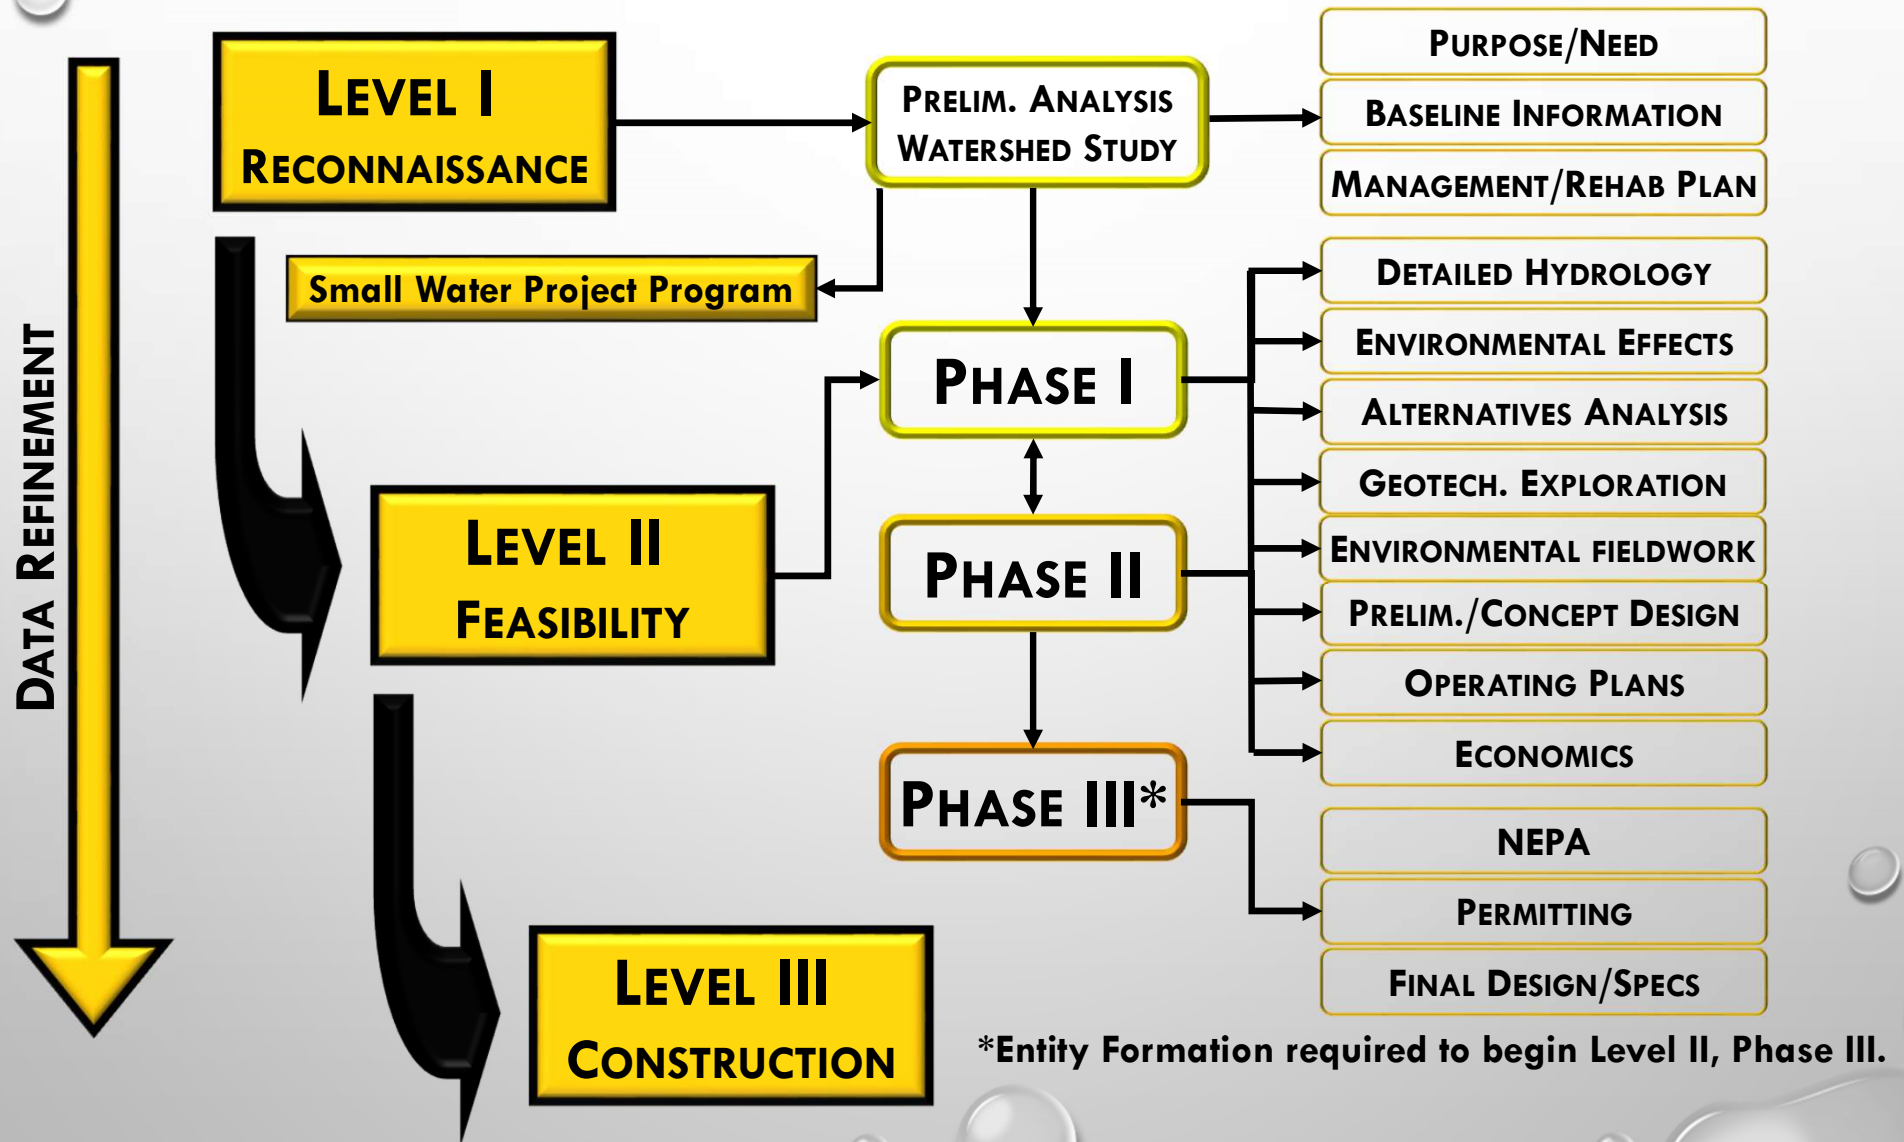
Data Refinement

Level I
Reconnaissance

Prelim. Analysis
Watershed Study

Purpose/Need
Baseline Information
Management/Rehab Plan

Small Water Project Program

Phase I

Level II
Feasibility

Phase II

Phase III*

Detailed Hydrology
Environmental Effects
Alternatives Analysis
Geotech. Exploration
Environmental fieldwork
Prelim./Concept Design
Operating Plans
Economics

NEPA
Permitting
Final Design/Specs

Level III
Construction

*Entity Formation required to begin Level II, Phase III.